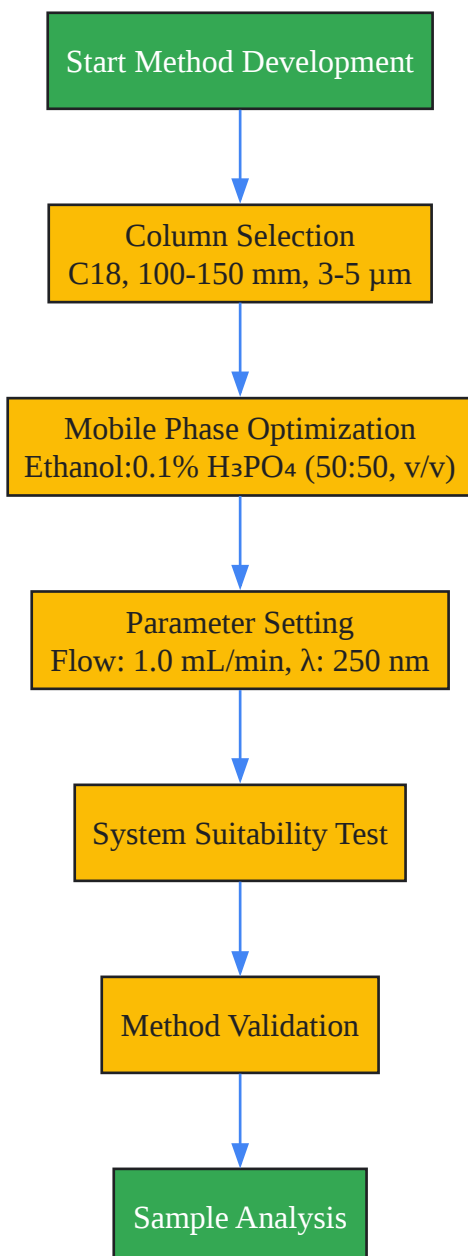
Start Method Development

Column Selection
C18, 100-150 mm, 3-5 µm

Mobile Phase Optimization
Ethanol:0.1% $H_3PO_4$ (50:50, v/v)

Parameter Setting
Flow: 1.0 mL/min, λ: 250 nm

System Suitability Test

Method Validation

Sample Analysis